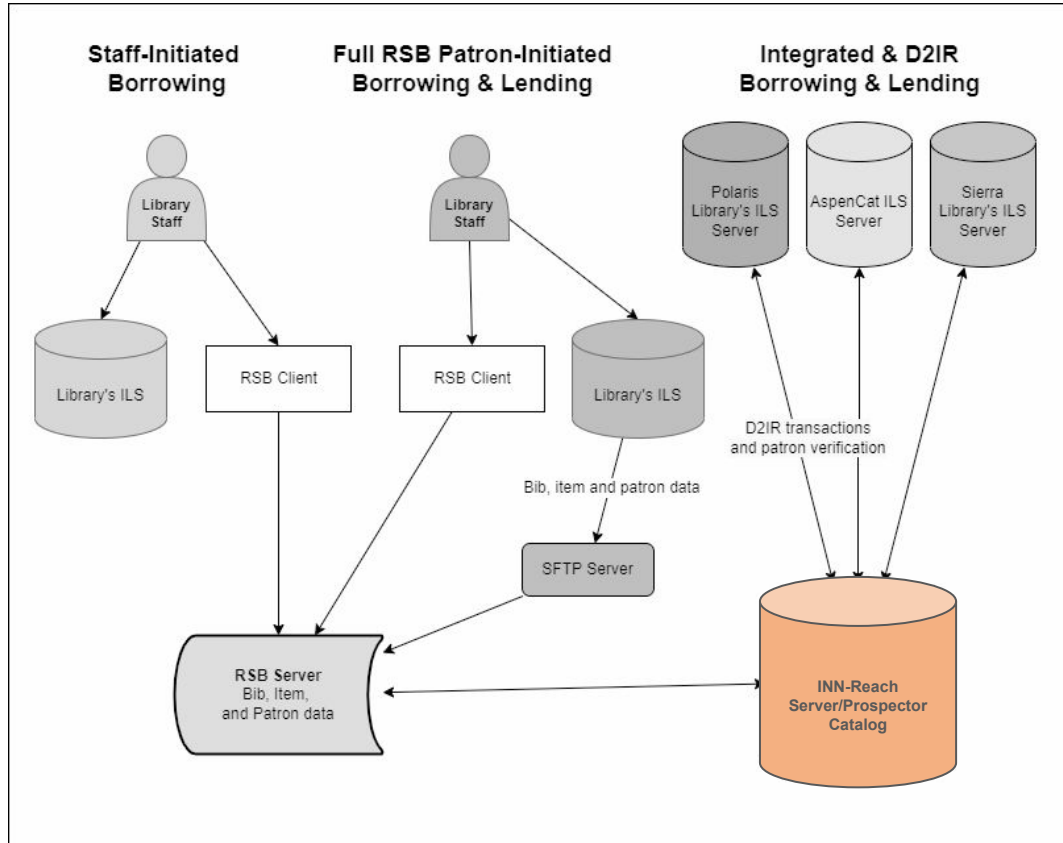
Staff-Initiated Borrowing

Full RSB Patron-Initiated Borrowing & Lending

Integrated & D2IR Borrowing & Lending

Library Staff

Library's ILS

RSB Client

Library Staff

RSB Client

Library's ILS

Bib, item and patron data

SFTP Server

RSB Server
Bib, Item, and Patron data

Polaris Library's ILS Server

AspenCat ILS Server

Sierra Library's ILS Server

D2IR transactions and patron verification

INN-Reach Server/Prospector Catalog